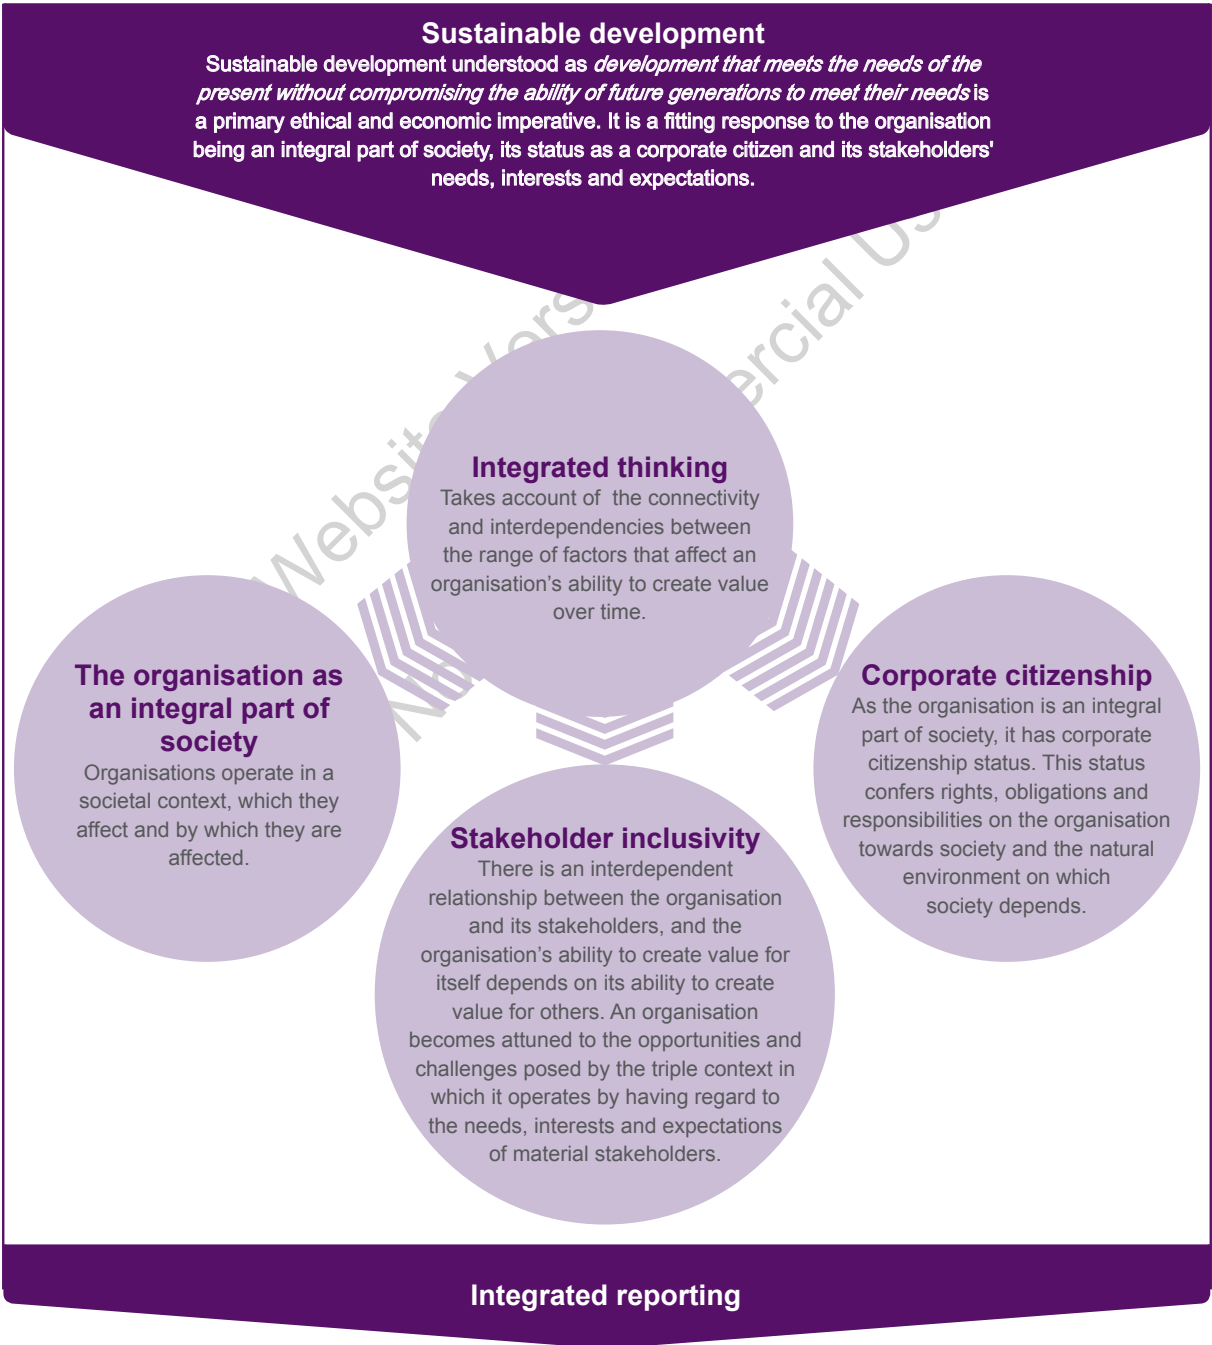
Sustainable development

Sustainable development understood as *development that meets the needs of the present without compromising the ability of future generations to meet their needs* is a primary ethical and economic imperative. It is a fitting response to the organisation being an integral part of society, its status as a corporate citizen and its stakeholders' needs, interests and expectations.

Integrated thinking

Takes account of the connectivity and interdependencies between the range of factors that affect an organisation's ability to create value over time.

The organisation as an integral part of society

Organisations operate in a societal context, which they affect and by which they are affected.

Corporate citizenship

As the organisation is an integral part of society, it has corporate citizenship status. This status confers rights, obligations and responsibilities on the organisation towards society and the natural environment on which society depends.

Stakeholder inclusivity

There is an interdependent relationship between the organisation and its stakeholders, and the organisation's ability to create value for itself depends on its ability to create value for others. An organisation becomes attuned to the opportunities and challenges posed by the triple context in which it operates by having regard to the needs, interests and expectations of material stakeholders.

Integrated reporting

Website Version Non Commercial Use